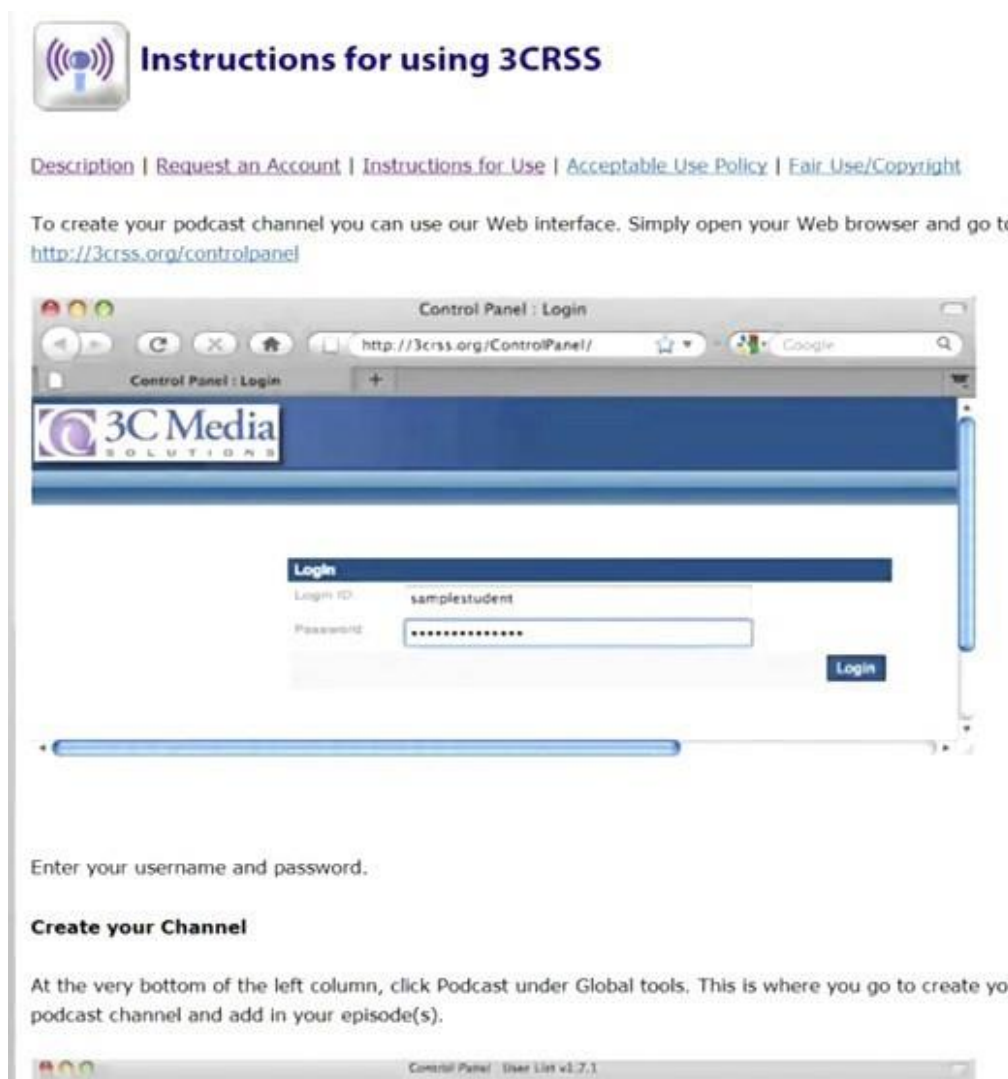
Instructions for using 3CRSS

Description | Request an Account | Instructions for Use | Acceptable Use Policy | Fair Use/Copyright

To create your podcast channel you can use our Web interface. Simply open your Web browser and go t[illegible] http://3crss.org/controlpanel

Control Panel : Login

http://3crss.org/ControlPanel/

Google

Control Panel : Login

3C Media SOLUTIONS

Login

Login ID samplestudent

Password •••••••••••••••

Login

Enter your username and password.

Create your Channel

At the very bottom of the left column, click Podcast under Global tools. This is where you go to create yo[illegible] podcast channel and add in your episode(s).

Control Panel User List v1.7.1